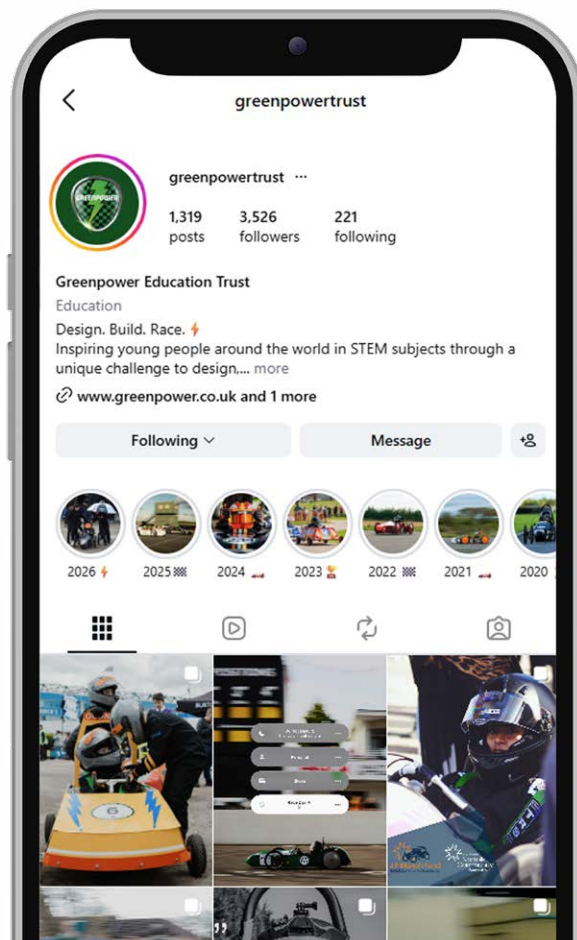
greenpowertrust

greenpowertrust ···

1,319 posts
3,526 followers
221 following

Greenpower Education Trust
Education
Design. Build. Race.
Inspiring young people around the world in STEM subjects through a unique challenge to design,... more
www.greenpower.co.uk and 1 more

Following
Message

2026
2025
2024
2023
2022
2021
2020